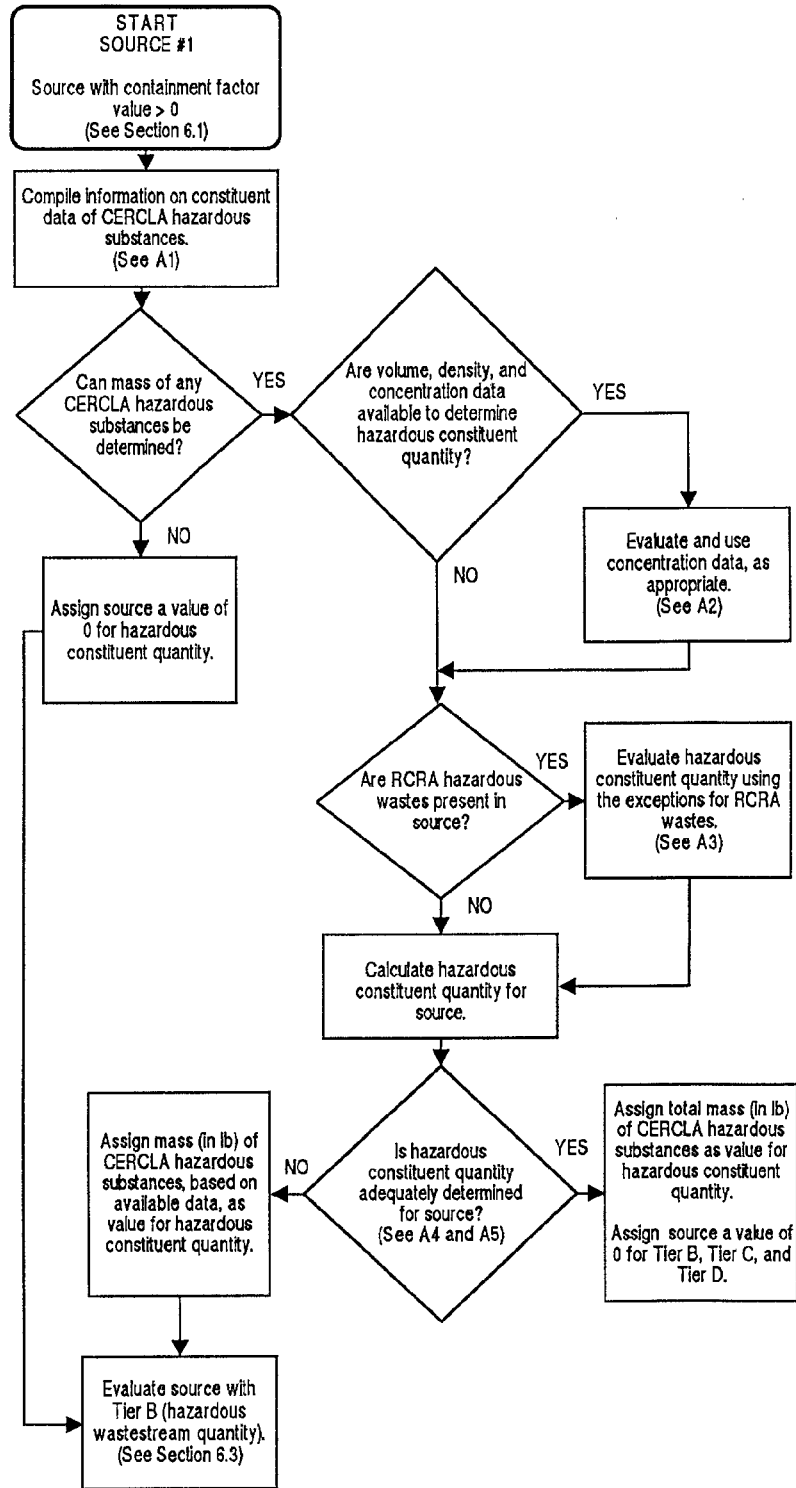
START
SOURCE #1

Source with containment factor value > 0
(See Section 6.1)

Compile information on constituent data of CERCLA hazardous substances.
(See A1)

Can mass of any CERCLA hazardous substances be determined?

YES

Are volume, density, and concentration data available to determine hazardous constituent quantity?

YES

Evaluate and use concentration data, as appropriate.
(See A2)

NO

NO

Assign source a value of 0 for hazardous constituent quantity.

Are RCRA hazardous wastes present in source?

YES

Evaluate hazardous constituent quantity using the exceptions for RCRA wastes.
(See A3)

NO

Calculate hazardous constituent quantity for source.

Assign mass (in lb) of CERCLA hazardous substances, based on available data, as value for hazardous constituent quantity.

NO

Is hazardous constituent quantity adequately determined for source?
(See A4 and A5)

YES

Assign total mass (in lb) of CERCLA hazardous substances as value for hazardous constituent quantity.

Assign source a value of 0 for Tier B, Tier C, and Tier D.

Evaluate source with Tier B (hazardous wastestream quantity).
(See Section 6.3)